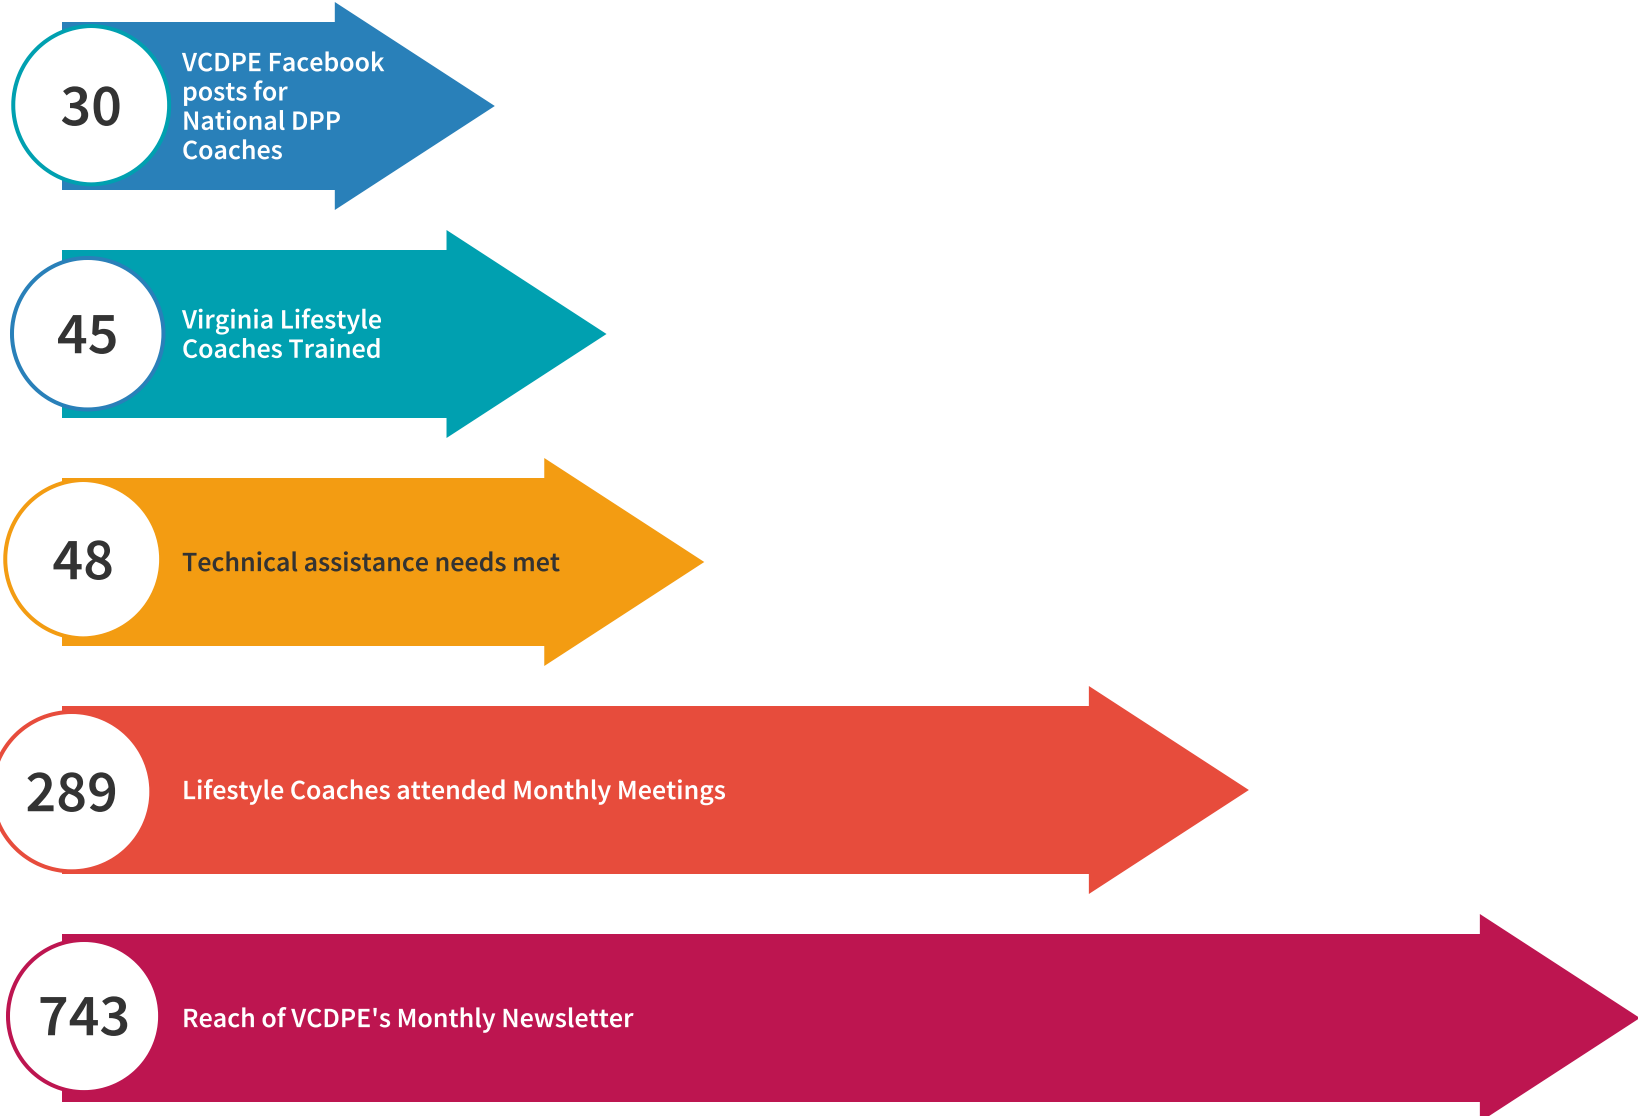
30
VCDPE Facebook posts for National DPP Coaches

45
Virginia Lifestyle Coaches Trained

48
Technical assistance needs met

289
Lifestyle Coaches attended Monthly Meetings

743
Reach of VCDPE's Monthly Newsletter